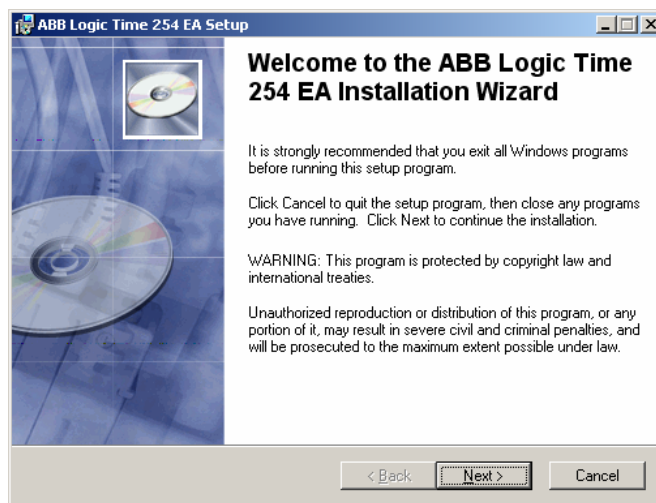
ABB Logic Time 254 EA Setup

Welcome to the ABB Logic Time 254 EA Installation Wizard

It is strongly recommended that you exit all Windows programs before running this setup program.

Click Cancel to quit the setup program, then close any programs you have running. Click Next to continue the installation.

WARNING: This program is protected by copyright law and international treaties.

Unauthorized reproduction or distribution of this program, or any portion of it, may result in severe civil and criminal penalties, and will be prosecuted to the maximum extent possible under law.

< Back
Next >
Cancel